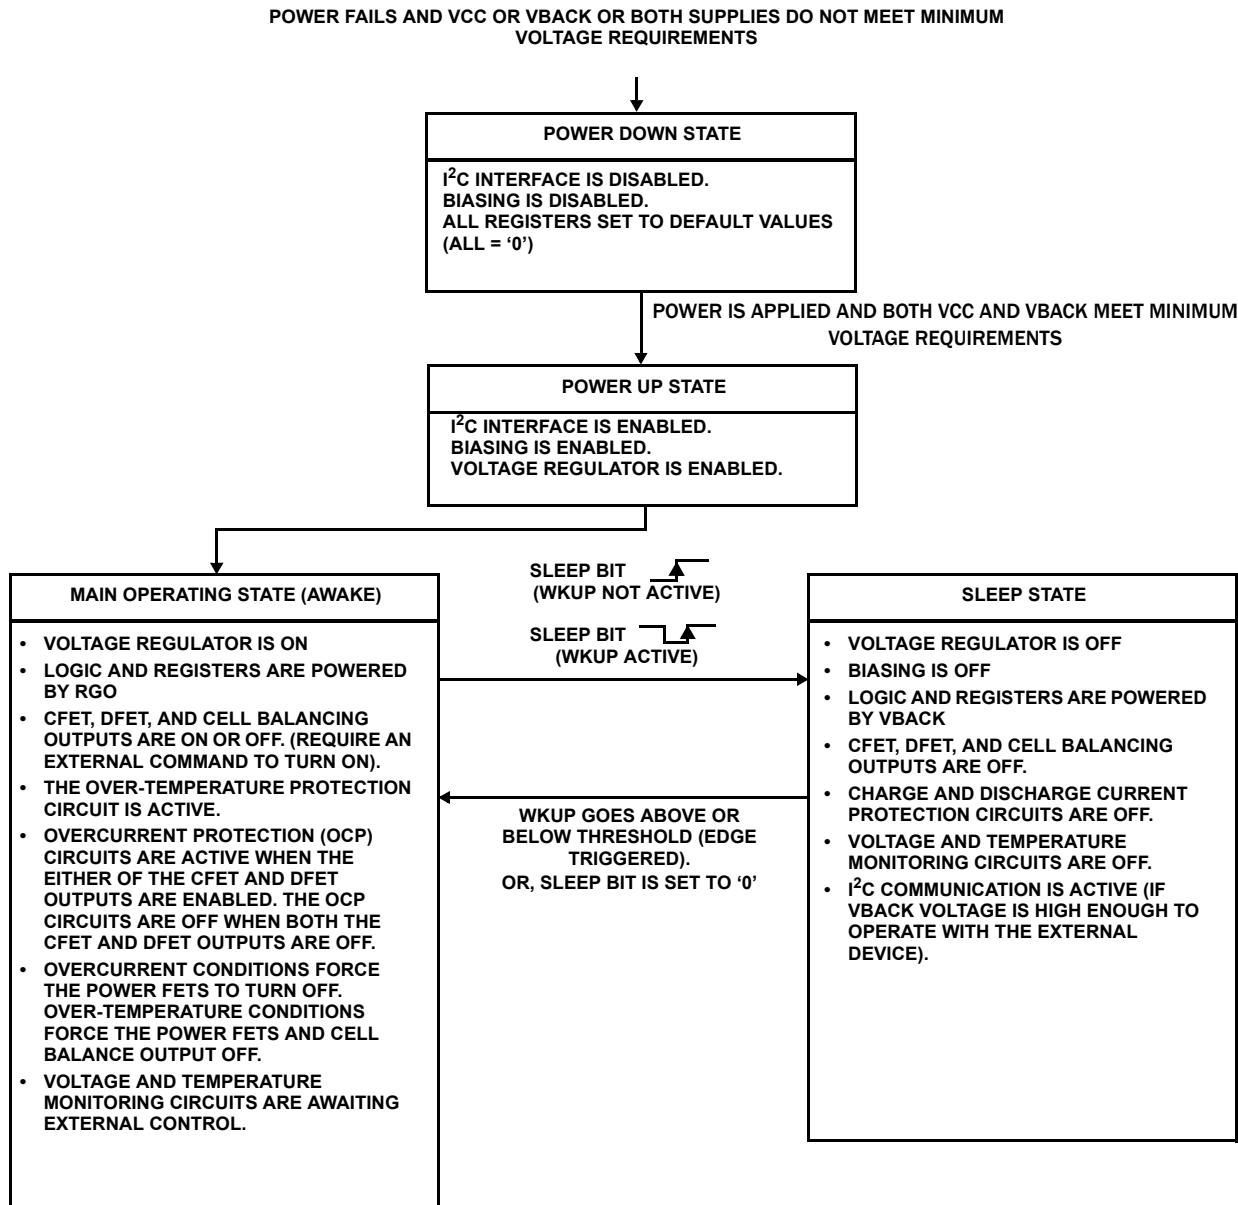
POWER FAILS AND VCC OR VBACK OR BOTH SUPPLIES DO NOT MEET MINIMUM VOLTAGE REQUIREMENTS

POWER DOWN STATE

I$^2$C INTERFACE IS DISABLED.
BIASING IS DISABLED.
ALL REGISTERS SET TO DEFAULT VALUES (ALL = ‘0’)

POWER IS APPLIED AND BOTH VCC AND VBACK MEET MINIMUM VOLTAGE REQUIREMENTS

POWER UP STATE

I$^2$C INTERFACE IS ENABLED.
BIASING IS ENABLED.
VOLTAGE REGULATOR IS ENABLED.

MAIN OPERATING STATE (AWAKE)

• VOLTAGE REGULATOR IS ON
• LOGIC AND REGISTERS ARE POWERED BY RGO
• CFET, DFET, AND CELL BALANCING OUTPUTS ARE ON OR OFF. (REQUIRE AN EXTERNAL COMMAND TO TURN ON).
• THE OVER-TEMPERATURE PROTECTION CIRCUIT IS ACTIVE.
• OVERCURRENT PROTECTION (OCP) CIRCUITS ARE ACTIVE WHEN THE EITHER OF THE CFET AND DFET OUTPUTS ARE ENABLED. THE OCP CIRCUITS ARE OFF WHEN BOTH THE CFET AND DFET OUTPUTS ARE OFF.
• OVERCURRENT CONDITIONS FORCE THE POWER FETS TO TURN OFF. OVER-TEMPERATURE CONDITIONS FORCE THE POWER FETS AND CELL BALANCE OUTPUT OFF.
• VOLTAGE AND TEMPERATURE MONITORING CIRCUITS ARE AWAITING EXTERNAL CONTROL.

SLEEP BIT
(WKUP NOT ACTIVE)

SLEEP BIT
(WKUP ACTIVE)

WKUP GOES ABOVE OR BELOW THRESHOLD (EDGE TRIGGERED).
OR, SLEEP BIT IS SET TO ‘0’

SLEEP STATE

• VOLTAGE REGULATOR IS OFF
• BIASING IS OFF
• LOGIC AND REGISTERS ARE POWERED BY VBACK
• CFET, DFET, AND CELL BALANCING OUTPUTS ARE OFF.
• CHARGE AND DISCHARGE CURRENT PROTECTION CIRCUITS ARE OFF.
• VOLTAGE AND TEMPERATURE MONITORING CIRCUITS ARE OFF.
• I$^2$C COMMUNICATION IS ACTIVE (IF VBACK VOLTAGE IS HIGH ENOUGH TO OPERATE WITH THE EXTERNAL DEVICE).